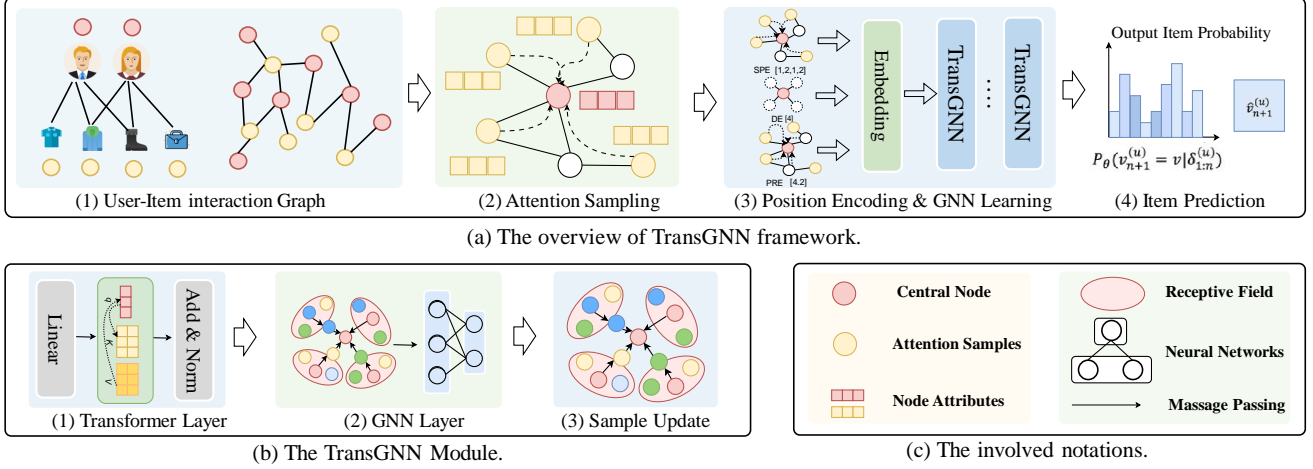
(1) User-Item interaction Graph

(2) Attention Sampling

SPE [1,2,1,2]

DE [4]

PRE [4,2]

Embedding

TransGNN

· · ·

TransGNN

(3) Position Encoding & GNN Learning

Output Item Probability

$\hat{v}_{n+1}^{(u)}$

$P_\theta(v_{n+1}^{(u)} = v|\delta_{1:n}^{(u)})$

(4) Item Prediction

(a) The overview of TransGNN framework.

Linear

Add & Norm

(1) Transformer Layer

(2) GNN Layer

(3) Sample Update

(b) The TransGNN Module.

Central Node

Attention Samples

Node Attributes

Receptive Field

Neural Networks

Massage Passing

(c) The involved notations.